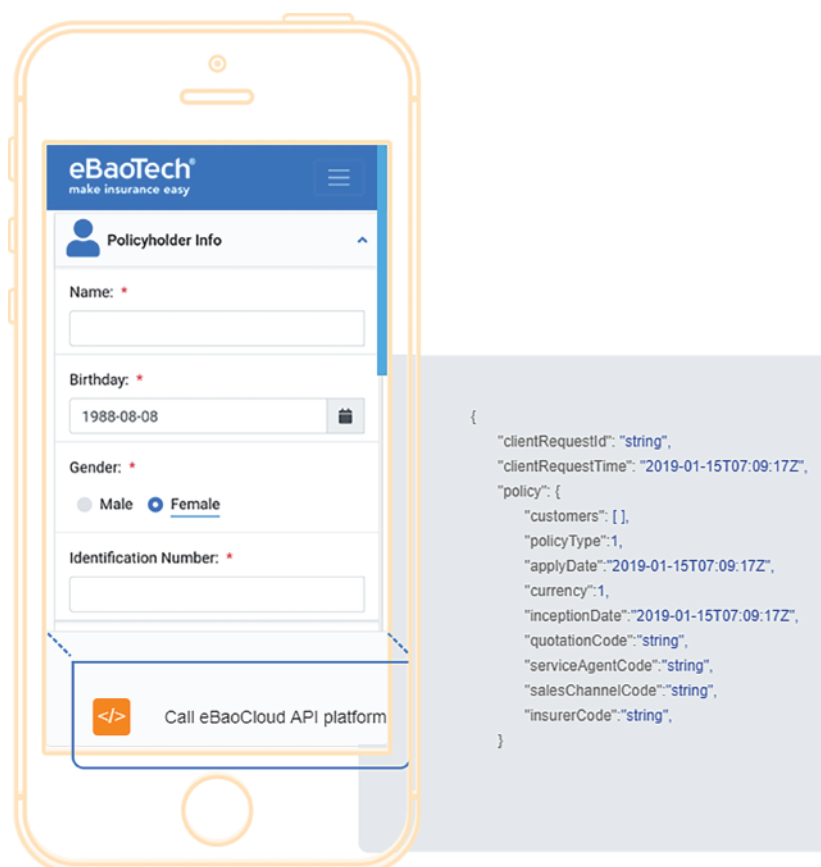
eBaoTech®
make insurance easy

Policyholder Info

Name: *

Birthday: *
1988-08-08

Gender: *
Male Female

Identification Number: *

</>

Call eBaoCloud API platform

{
"clientRequestId": "string",
"clientRequestTime": "2019-01-15T07:09:17Z",
"policy": {
"customers": [ ],
"policyType":1,
"applyDate":"2019-01-15T07:09:17Z",
"currency":1,
"inceptionDate":"2019-01-15T07:09:17Z",
"quotationCode":"string",
"serviceAgentCode":"string",
"salesChannelCode":"string",
"insurerCode":"string",
}